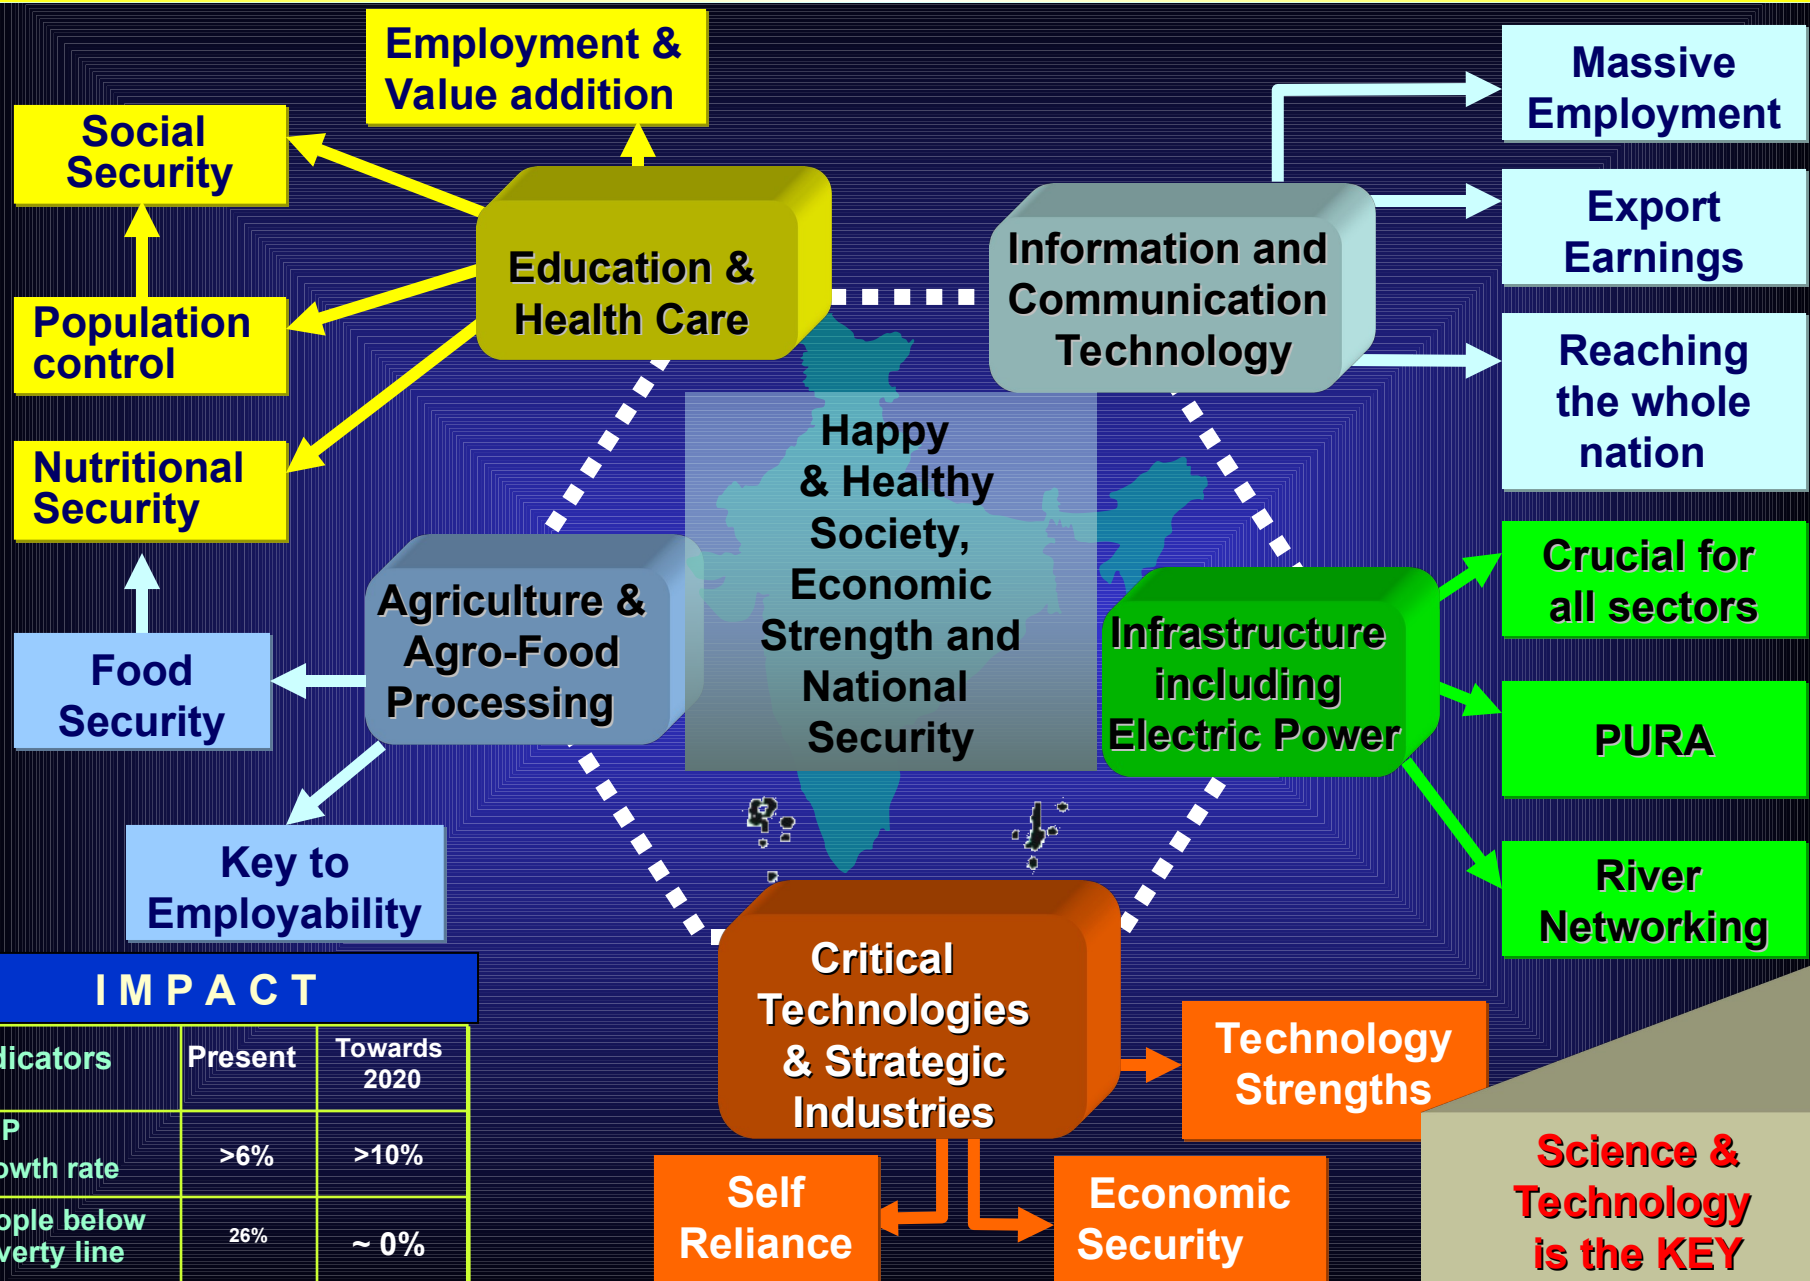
Employment & Value addition

Social Security

Population control

Nutritional Security

Food Security

Key to Employability

Education & Health Care

Agriculture & Agro-Food Processing

Happy & Healthy Society, Economic Strength and National Security

Information and Communication Technology

Massive Employment

Export Earnings

Reaching the whole nation

Infrastructure including Electric Power

Crucial for all sectors

PURA

River Networking

Critical Technologies & Strategic Industries

Technology Strengths

Self Reliance

Economic Security

Science & Technology is the KEY

IMPACT

| dicators | Present | Towards 2020 |
|---|---|---|
| P owth rate | >6% | >10% |
| ople below verty line | 26% | ~ 0% |